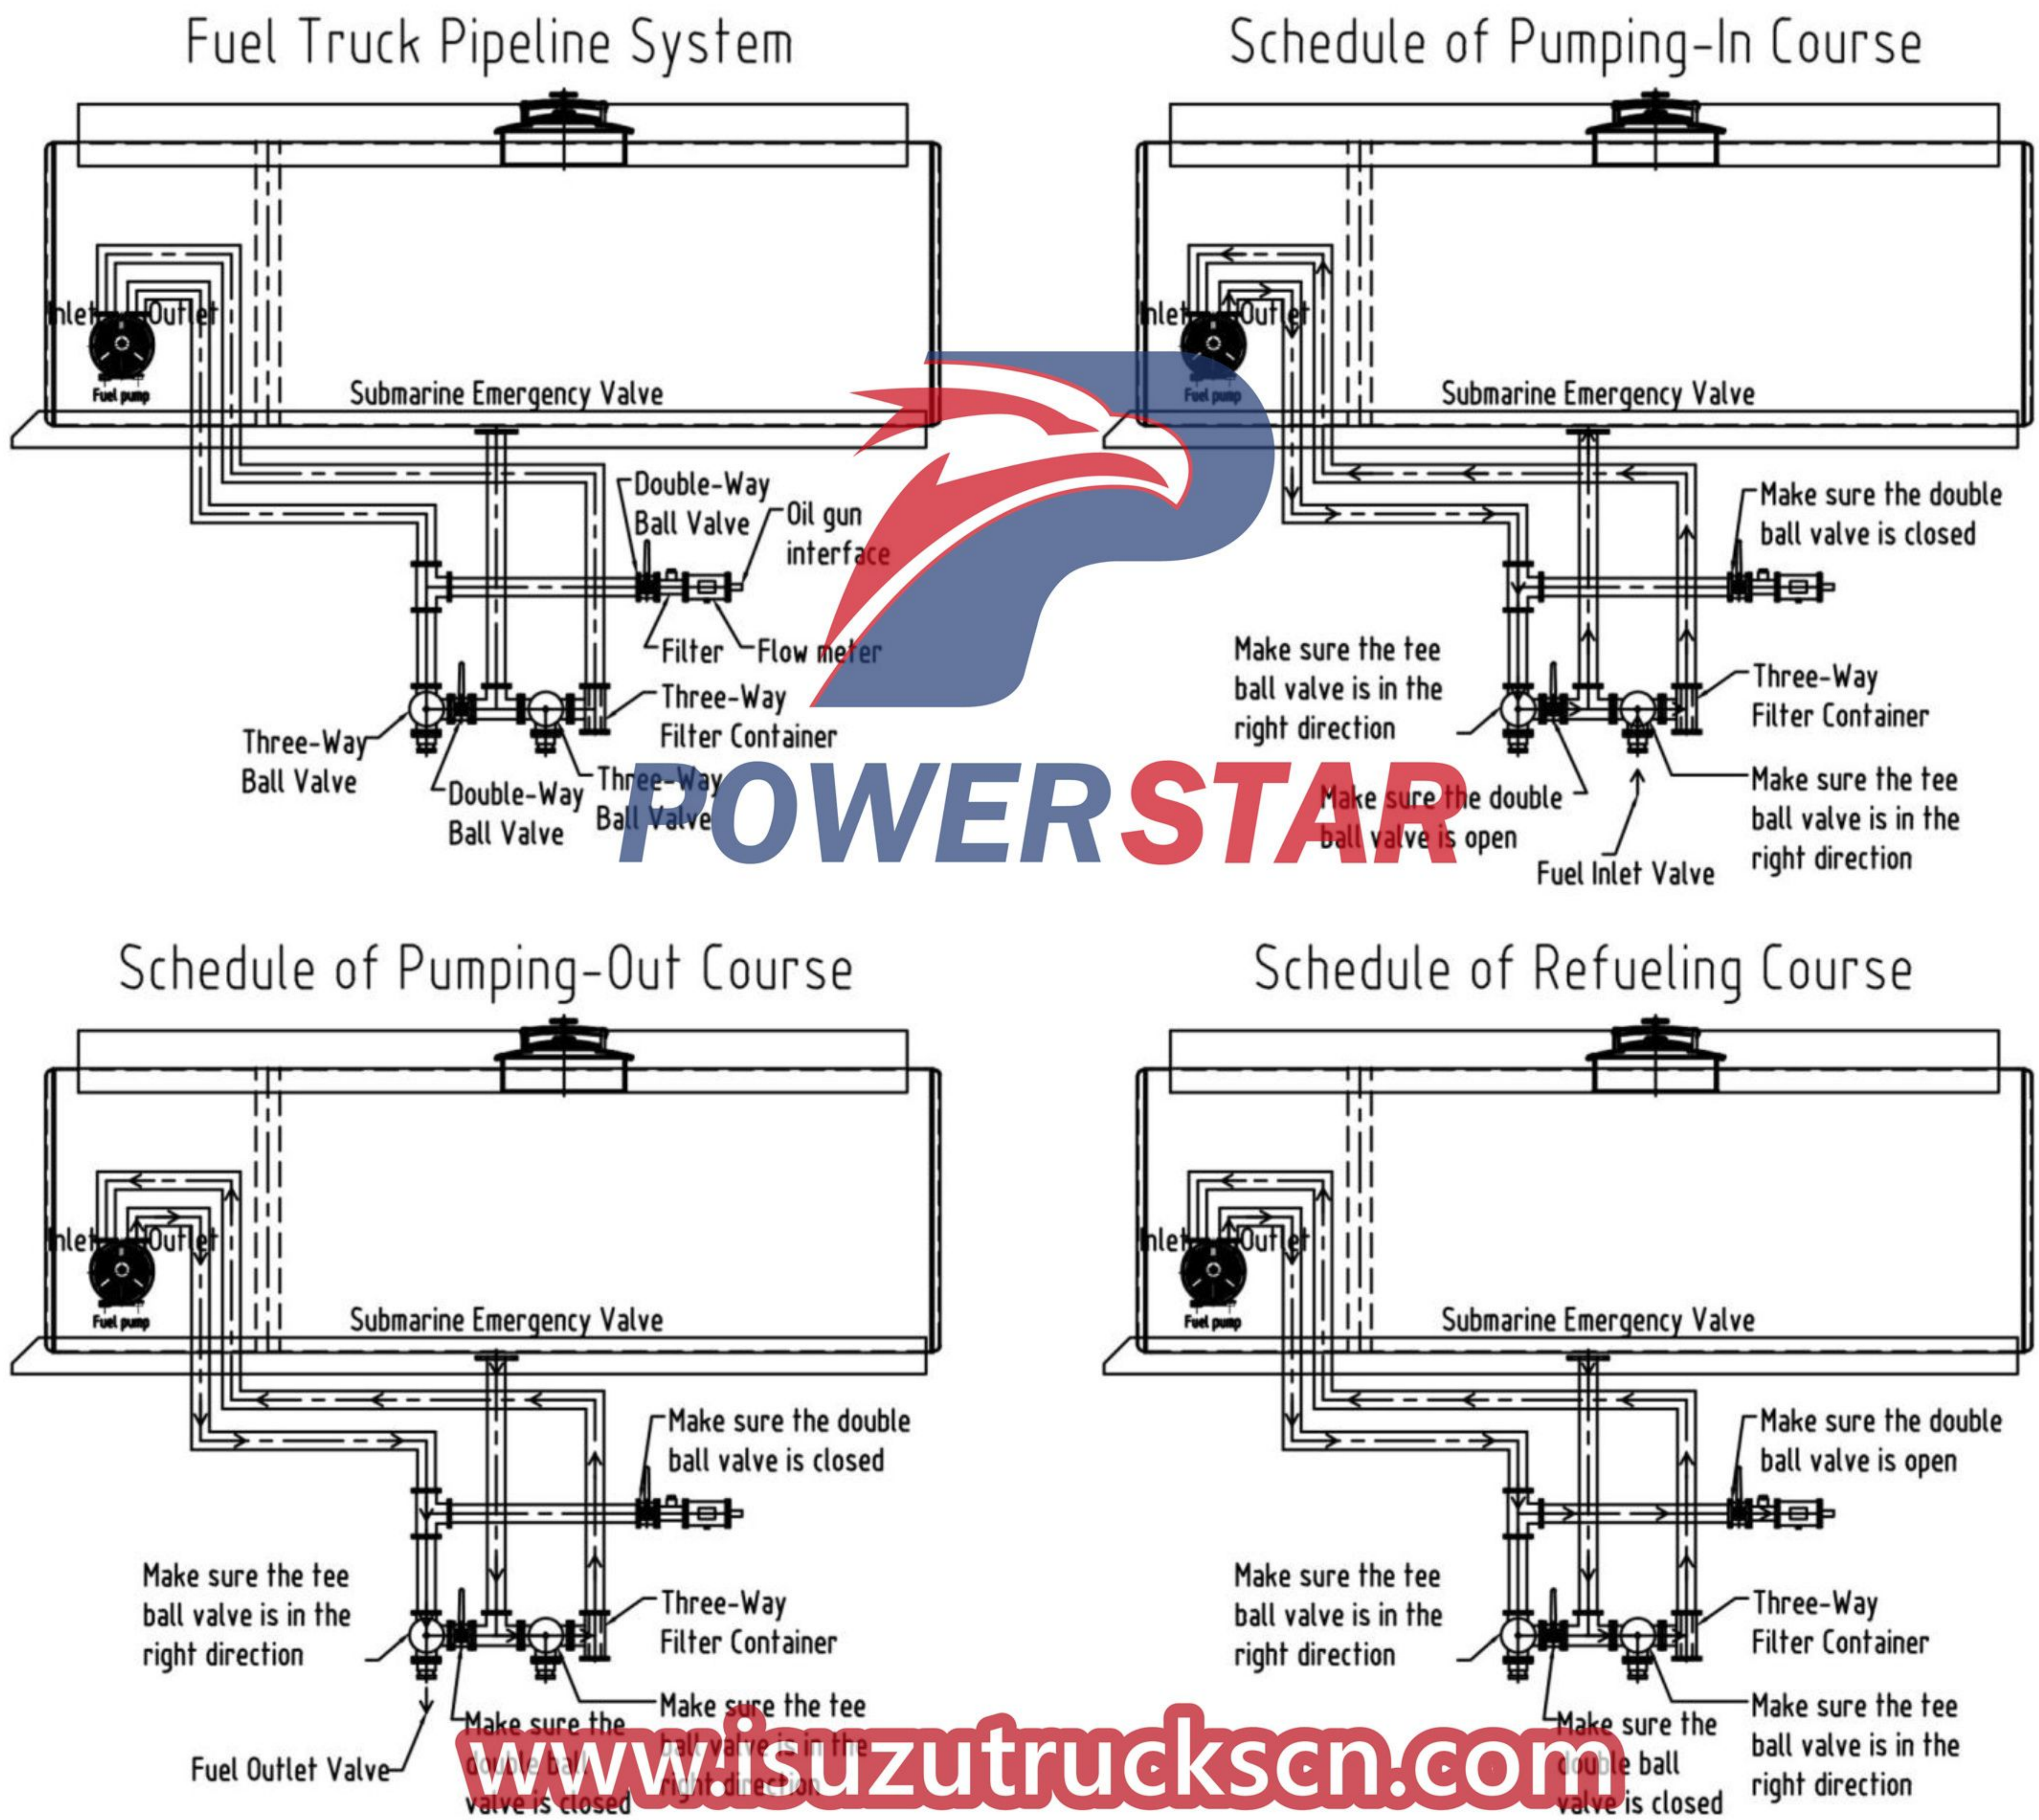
Fuel Truck Pipeline System

Inlet Outlet
Fuel pump
Submarine Emergency Valve
Double-Way Ball Valve
Oil gun interface
Filter
Flow meter
Three-Way Filter Container
Three-Way Ball Valve
Double-Way Ball Valve
Three-Way Ball Valve

Schedule of Pumping-In Course

Inlet Outlet
Fuel pump
Submarine Emergency Valve
Make sure the double ball valve is closed
Make sure the tee ball valve is in the right direction
Three-Way Filter Container
Make sure the double ball valve is open
Make sure the tee ball valve is in the right direction
Fuel Inlet Valve

POWERSTAR

Schedule of Pumping-Out Course

Inlet Outlet
Fuel pump
Submarine Emergency Valve
Make sure the double ball valve is closed
Make sure the tee ball valve is in the right direction
Three-Way Filter Container
Make sure the double ball valve is closed
Make sure the tee ball valve is in the right direction
Fuel Outlet Valve

Schedule of Refueling Course

Inlet Outlet
Fuel pump
Submarine Emergency Valve
Make sure the double ball valve is open
Make sure the tee ball valve is in the right direction
Three-Way Filter Container
Make sure the double ball valve is closed
Make sure the tee ball valve is in the right direction

www.isuzutruckscn.com